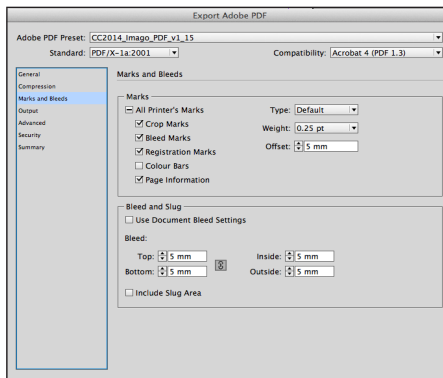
Export Adobe PDF

Adobe PDF Preset: CC2014_Imago_PDF_v1_15

Standard: PDF/X-1a:2001

Compatibility: Acrobat 4 (PDF 1.3)

General
Compression
Marks and Bleeds
Output
Advanced
Security
Summary

Marks and Bleeds

Marks

All Printer's Marks
Crop Marks
Bleed Marks
Registration Marks
Colour Bars
Page Information

Type: Default
Weight: 0.25 pt
Offset: 5 mm

Bleed and Slug

Use Document Bleed Settings

Bleed:

Top: 5 mm
Bottom: 5 mm
Inside: 5 mm
Outside: 5 mm

Include Slug Area